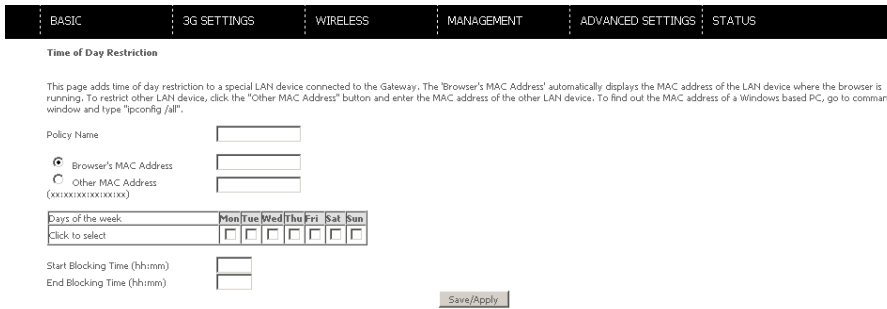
BASIC | 3G SETTINGS | WIRELESS | MANAGEMENT | ADVANCED SETTINGS | STATUS

Time of Day Restriction

This page adds time of day restriction to a special LAN device connected to the Gateway. The 'Browser's MAC Address' automatically displays the MAC address of the LAN device where the browser is running. To restrict other LAN device, click the "Other MAC Address" button and enter the MAC address of the other LAN device. To find out the MAC address of a Windows based PC, go to comman window and type "ipconfig /all".

Policy Name

Browser's MAC Address
Other MAC Address
(xx:xx:xx:xx:xx:xx)

| Days of the week | Mon | Tue | Wed | Thu | Fri | Sat | Sun |
|---|---|---|---|---|---|---|---|
| Click to select | | | | | | | |

Start Blocking Time (hh:mm)
End Blocking Time (hh:mm)

Save/Apply